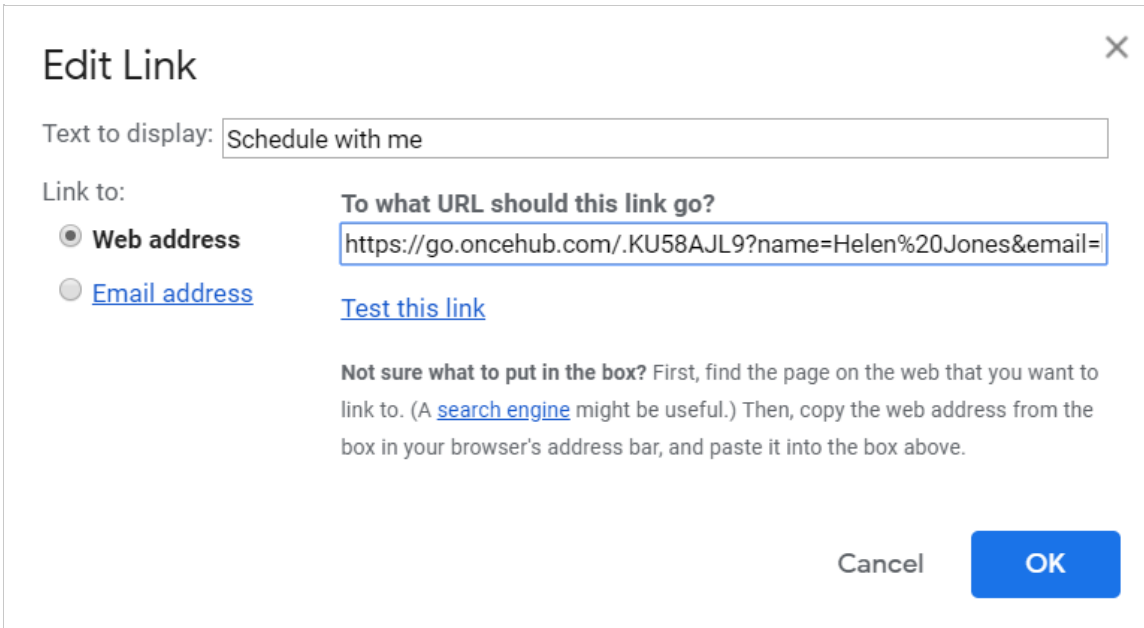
Edit Link

×

Text to display: Schedule with me

Link to:

Web address

Email address

To what URL should this link go?

https://go.oncehub.com/.KU58AJL9?name=Helen%20Jones&email=

Test this link

**Not sure what to put in the box?** First, find the page on the web that you want to link to. (A search engine might be useful.) Then, copy the web address from the box in your browser's address bar, and paste it into the box above.

Cancel

OK